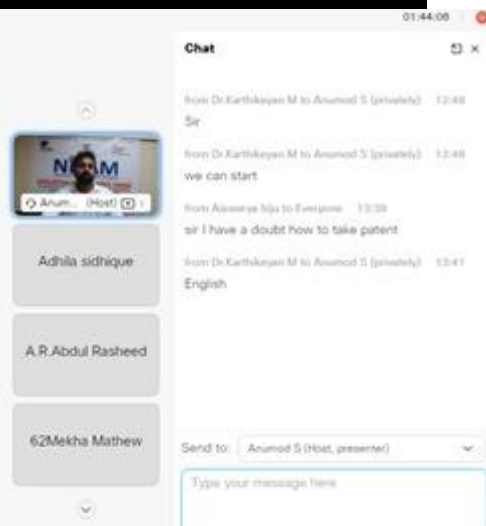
01:44:08

Chat

from Dr.Karthikeyan M to Anumod S (privately) 13:48
Sir

from Dr.Karthikeyan M to Anumod S (privately) 13:48
we can start

from Aiswarya biju to Everyone 13:38
sir I have a doubt how to take patent

from Dr.Karthikeyan M to Anumod S (privately) 13:41
English

NM

Anum... (Host)

Adhila sidhique

A.R.Abdul Rasheed

62Mekha Mathew

Send to: Anumod S (Host, presenter)

Type your message here